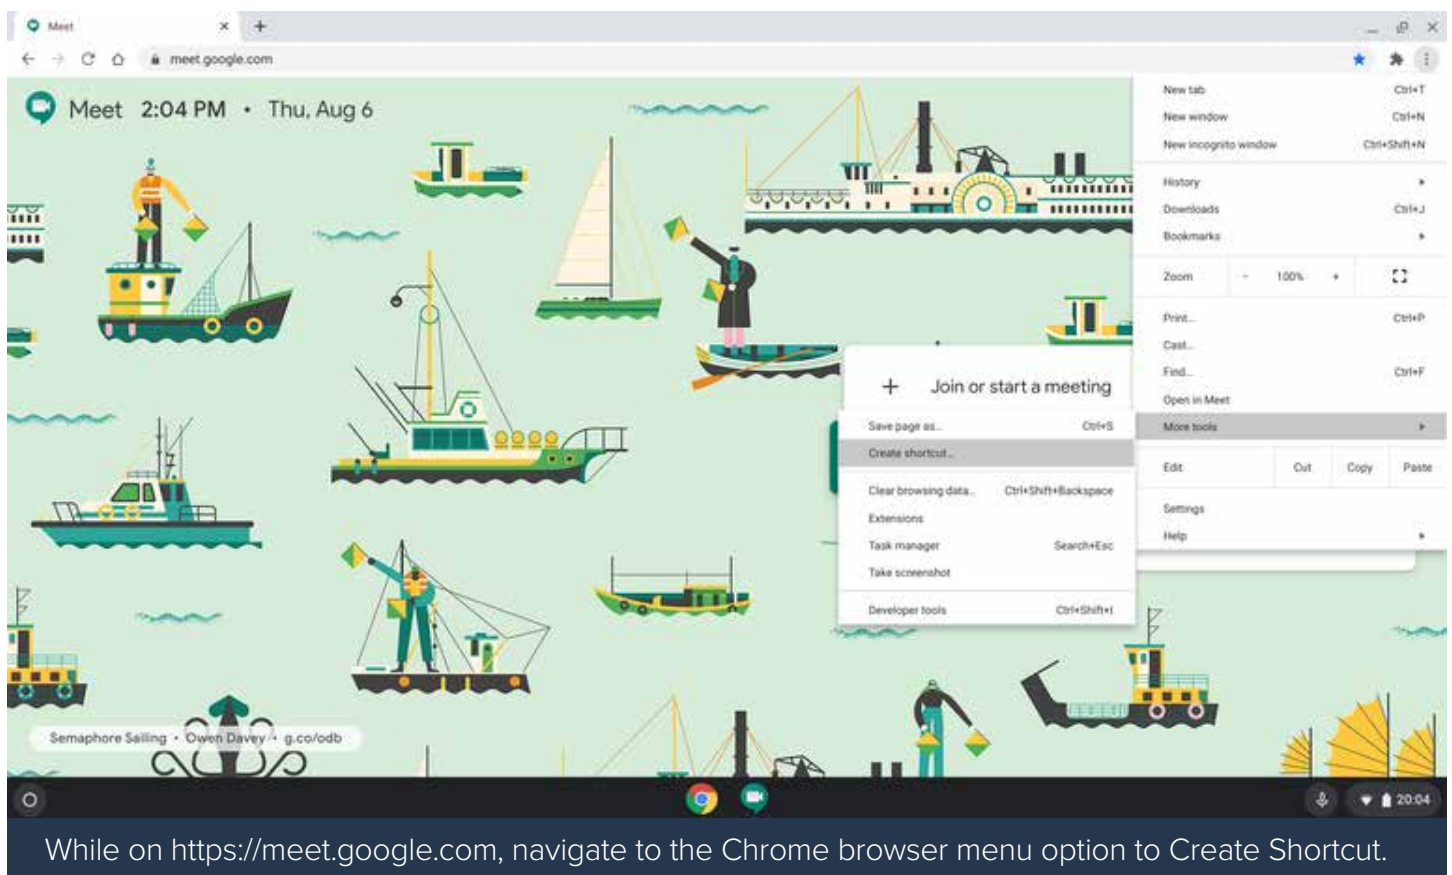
Meet

meet.google.com

Meet 2:04 PM • Thu, Aug 6

New tab Ctrl+T
New window Ctrl+N
New incognito window Ctrl+Shift+N
History
Downloads Ctrl+J
Bookmarks
Zoom - 100% +
Print... Ctrl+P
Cast...
Find... Ctrl+F
Open in Meet
More tools
Edit Cut Copy Paste
Settings
Help

+ Join or start a meeting

Save page as... Ctrl+S
Create shortcut...
Clear browsing data... Ctrl+Shift+Backspace
Extensions
Task manager Search+Esc
Take screenshot
Developer tools Ctrl+Shift+I

Semaphore Sailing • Owen Davey • g.co/odb

20:04

While on https://meet.google.com, navigate to the Chrome browser menu option to Create Shortcut.